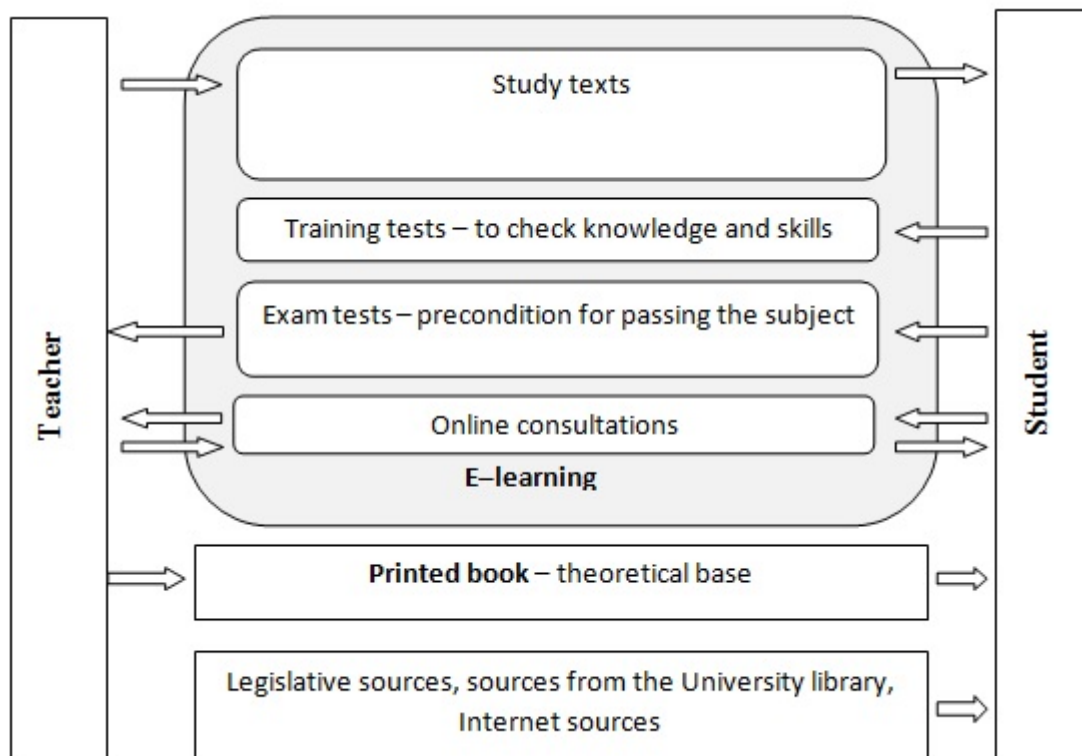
Teacher

Study texts

Training tests – to check knowledge and skills

Exam tests – precondition for passing the subject

Online consultations

E–learning

Printed book – theoretical base

Legislative sources, sources from the University library, Internet sources

Student